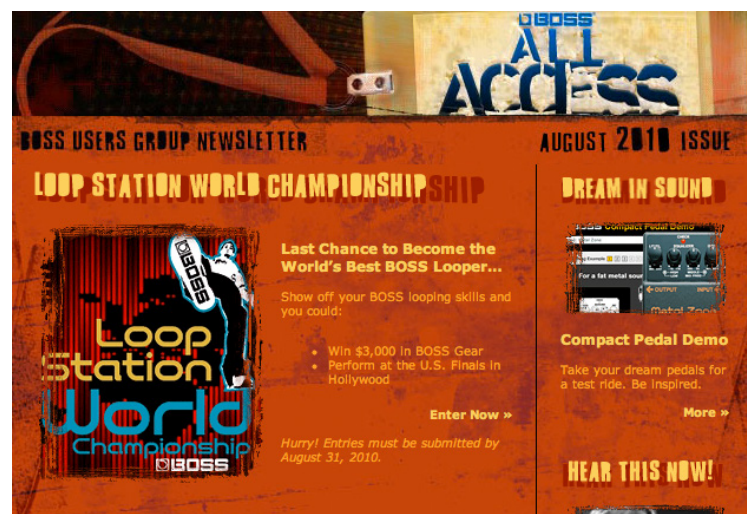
BOSS
ALL ACCESS

BOSS USERS GROUP NEWSLETTER

AUGUST 2010 ISSUE

LOOP STATION WORLD CHAMPIONSHIP

BOSS
Loop Station World Championship
BOSS

Last Chance to Become the World's Best BOSS Looper...

Show off your BOSS looping skills and you could:

- Win $3,000 in BOSS Gear
- Perform at the U.S. Finals in Hollywood

Enter Now »

Hurry! Entries must be submitted by August 31, 2010.

DREAM IN SOUND

BOSS Compact Pedal Demo
For a fat metal sound
Metal Zone

Compact Pedal Demo

Take your dream pedals for a test ride. Be inspired.

More »

HEAR THIS NOW!